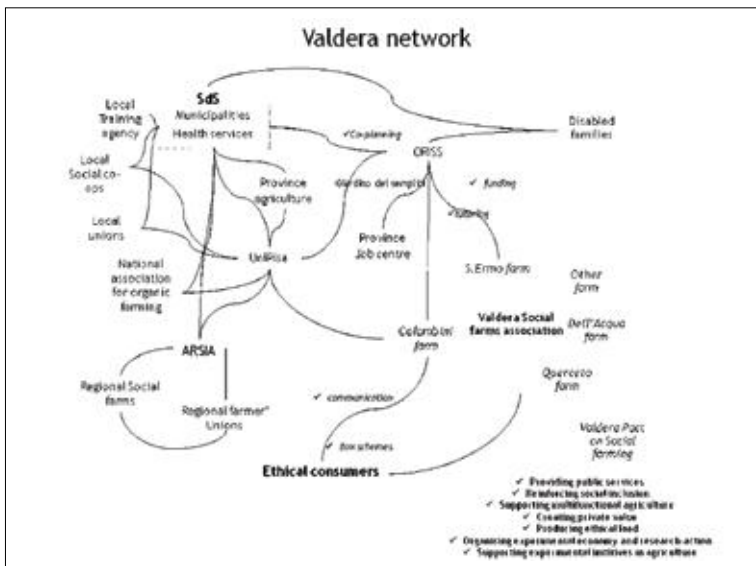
Valdera network

SdS
Municipalities
Health services

Local Training agency

Local Social co-ops

Local unions

✓ Co-planning

CRISS

Disabled families

Province agriculture

diritto dei semplici

✓ funding

✓ tutoring

Province Job centre

UniPisa

National association for organic farming

S.Ermo farm

Other farm

Valdera Social farms association

Dell'Acqua farm

Colombini farm

ARSIA

Regional Social farms

Regional farmer' Unions

✓ communication

Querceto farm

✓ Box schemes

Ethical consumers

Valdera Pact on Social farming

✓ Providing public services
✓ Reinforcing social inclusion
✓ Supporting multifunctional agriculture
✓ Creating private value
✓ Producing ethical food
✓ Organising experimental economy and research-action
✓ Supporting experimental initiatives on agriculture